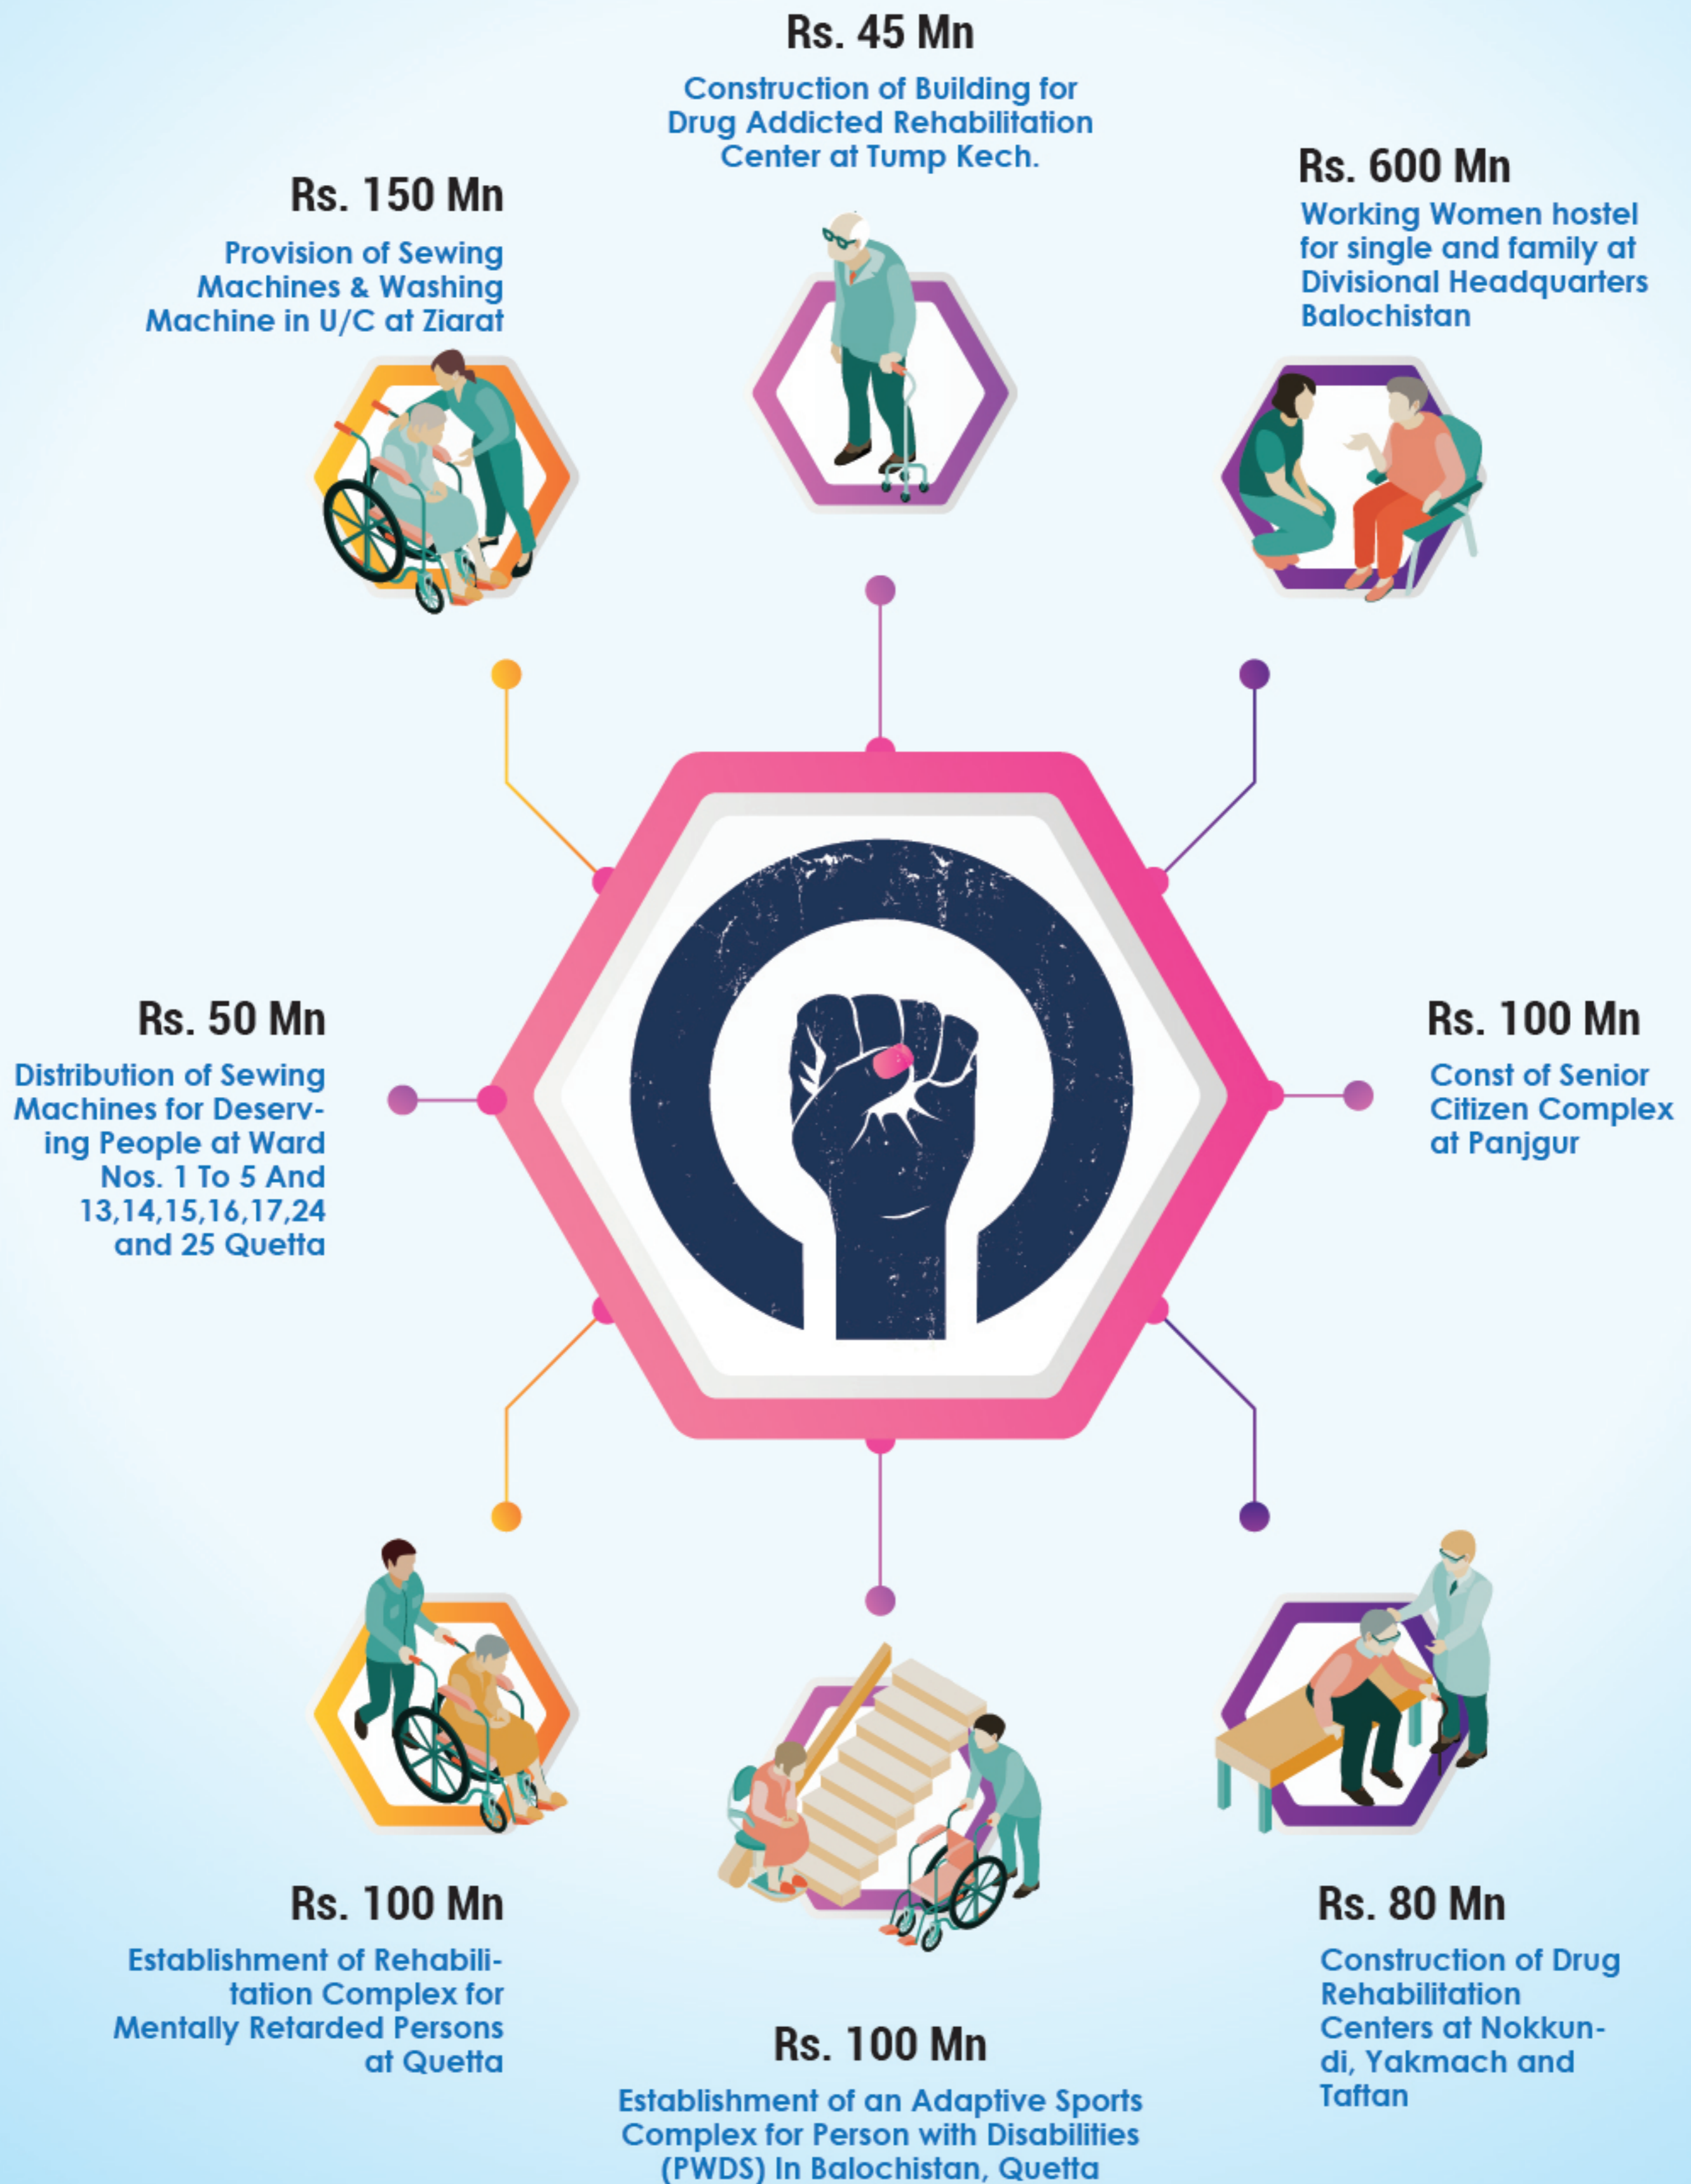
Rs. 45 Mn

Construction of Building for Drug Addicted Rehabilitation Center at Tump Kech.

Rs. 150 Mn

Provision of Sewing Machines & Washing Machine in U/C at Ziarat

Rs. 600 Mn

Working Women hostel for single and family at Divisional Headquarters Balochistan

Rs. 50 Mn

Distribution of Sewing Machines for Deserving People at Ward Nos. 1 To 5 And 13,14,15,16,17,24 and 25 Quetta

Rs. 100 Mn

Const of Senior Citizen Complex at Panjgur

Rs. 100 Mn

Establishment of Rehabilitation Complex for Mentally Retarded Persons at Quetta

Rs. 80 Mn

Construction of Drug Rehabilitation Centers at Nokkundi, Yakmach and Taftan

Rs. 100 Mn

Establishment of an Adaptive Sports Complex for Person with Disabilities (PWDS) In Balochistan, Quetta